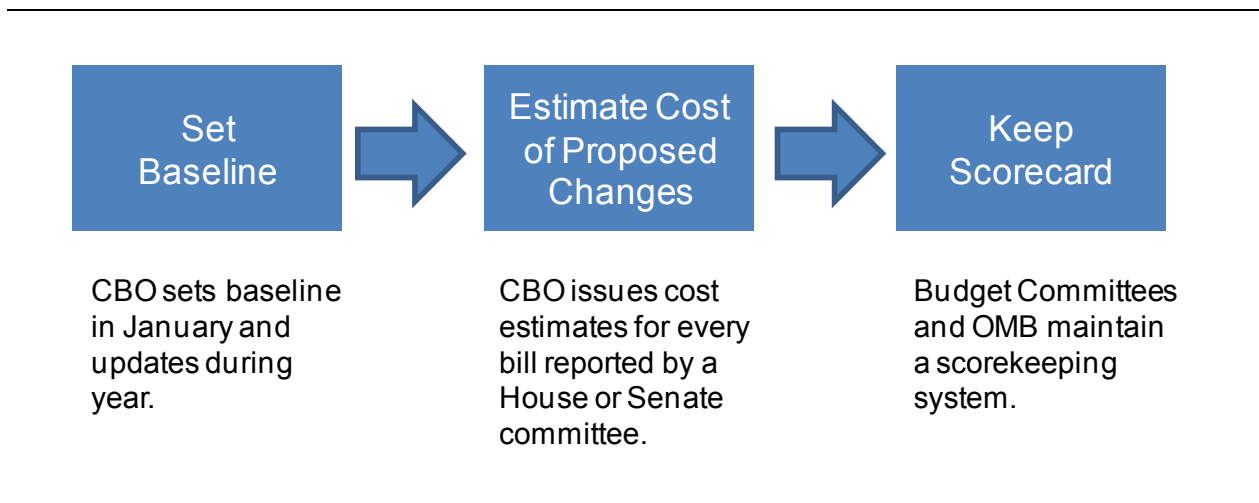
Set Baseline

Estimate Cost of Proposed Changes

Keep Scorecard

CBO sets baseline in January and updates during year.

CBO issues cost estimates for every bill reported by a House or Senate committee.

Budget Committees and OMB maintain a scorekeeping system.